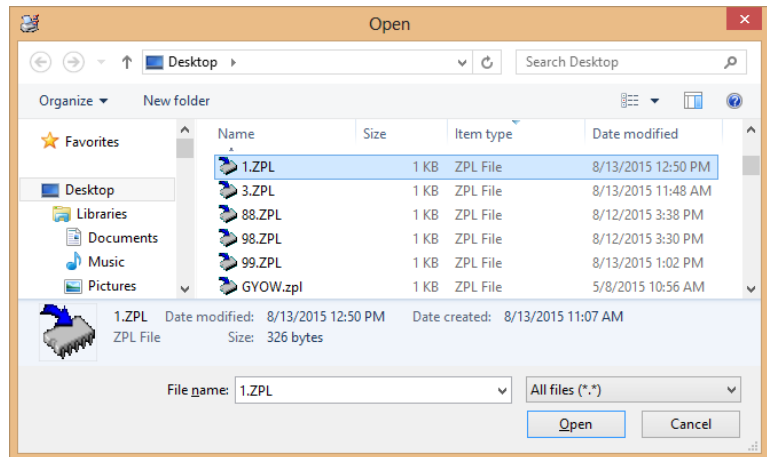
Open

Desktop

Search Desktop

Organize ▾ New folder

Favorites

Desktop

Libraries

Documents

Music

Pictures

| Name | Size | Item type | Date modified |
|---|---|---|---|
| 1.ZPL | 1 KB | ZPL File | 8/13/2015 12:50 PM |
| 3.ZPL | 1 KB | ZPL File | 8/13/2015 11:48 AM |
| 88.ZPL | 1 KB | ZPL File | 8/12/2015 3:38 PM |
| 98.ZPL | 1 KB | ZPL File | 8/12/2015 3:30 PM |
| 99.ZPL | 1 KB | ZPL File | 8/13/2015 1:02 PM |
| GYOW.zpl | 1 KB | ZPL File | 5/8/2015 10:56 AM |

1.ZPL Date modified: 8/13/2015 12:50 PM Date created: 8/13/2015 11:07 AM
ZPL File Size: 326 bytes

File name: 1.ZPL

All files (*.*)

Open

Cancel